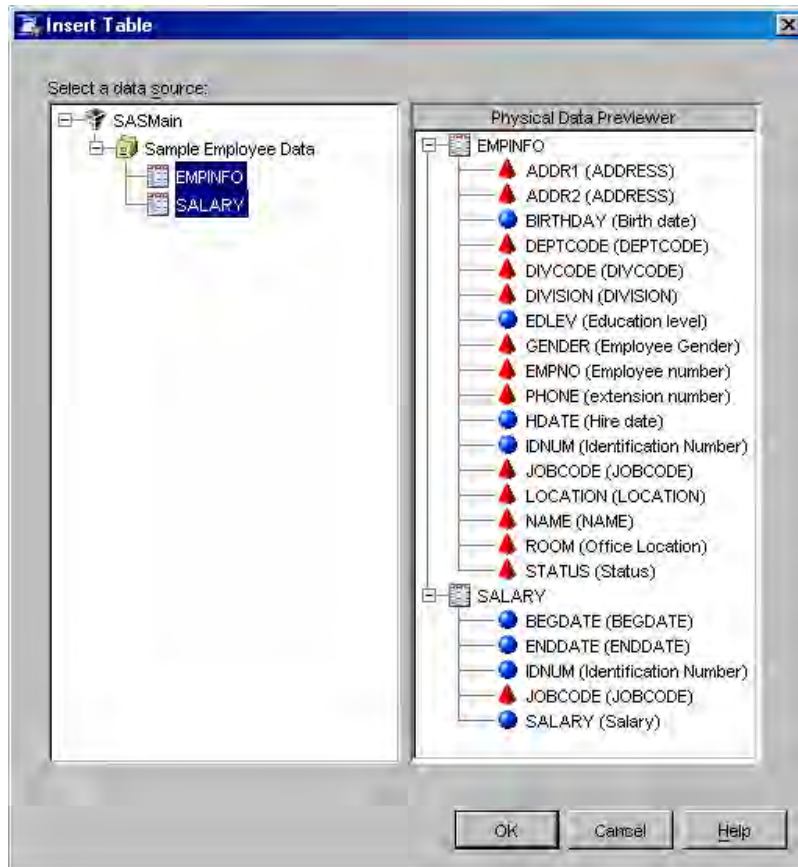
Insert Table

Select a data source:

SASMain
Sample Employee Data
EMPINFO
SALARY

Physical Data Previewer

EMPINFO
ADDR1 (ADDRESS)
ADDR2 (ADDRESS)
BIRTHDAY (Birth date)
DEPTCODE (DEPTCODE)
DIVCODE (DIVCODE)
DIVISION (DIVISION)
EDLEV (Education level)
GENDER (Employee Gender)
EMPNO (Employee number)
PHONE (extension number)
HDATE (Hire date)
IDNUM (Identification Number)
JOBCODE (JOBCODE)
LOCATION (LOCATION)
NAME (NAME)
ROOM (Office Location)
STATUS (Status)
SALARY
BEGDATE (BEGDATE)
ENDDATE (ENDDATE)
IDNUM (Identification Number)
JOBCODE (JOBCODE)
SALARY (Salary)

OK
Cancel
Help